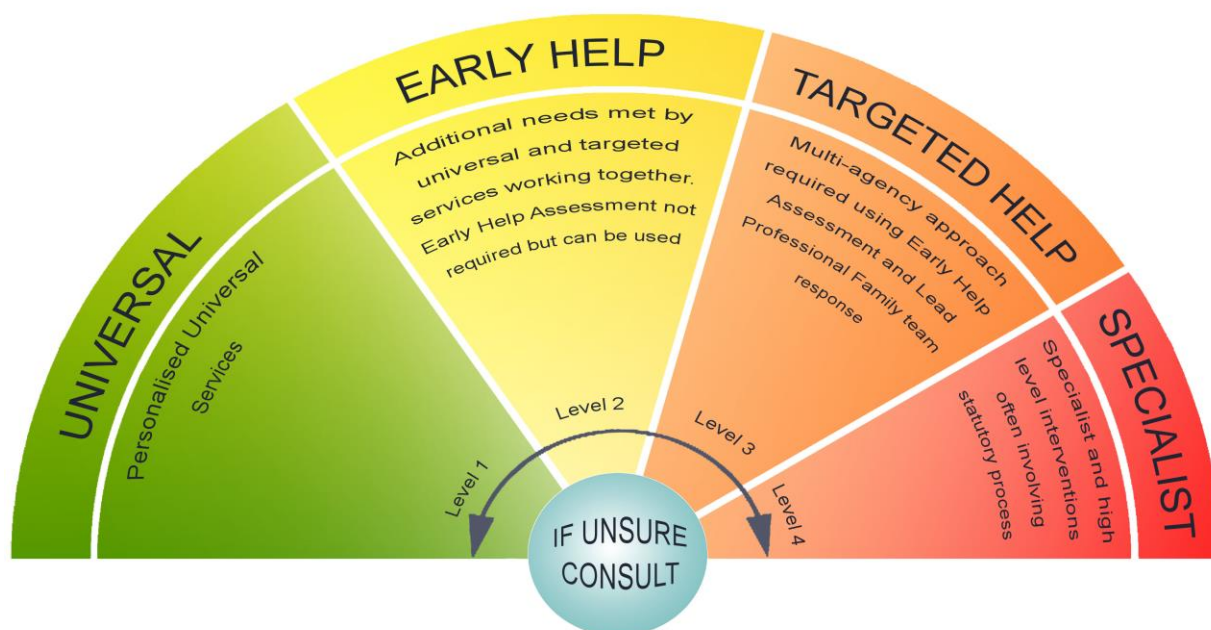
UNIVERSAL

Personalised Universal Services

EARLY HELP

Additional needs met by universal and targeted services working together. Early Help Assessment not required but can be used

TARGETED HELP

Multi-agency approach required using Early Help Assessment and Lead Professional Family team response

SPECIALIST

Specialist and high level interventions often involving statutory process

Level 1

Level 2

Level 3

Level 4

IF UNSURE CONSULT